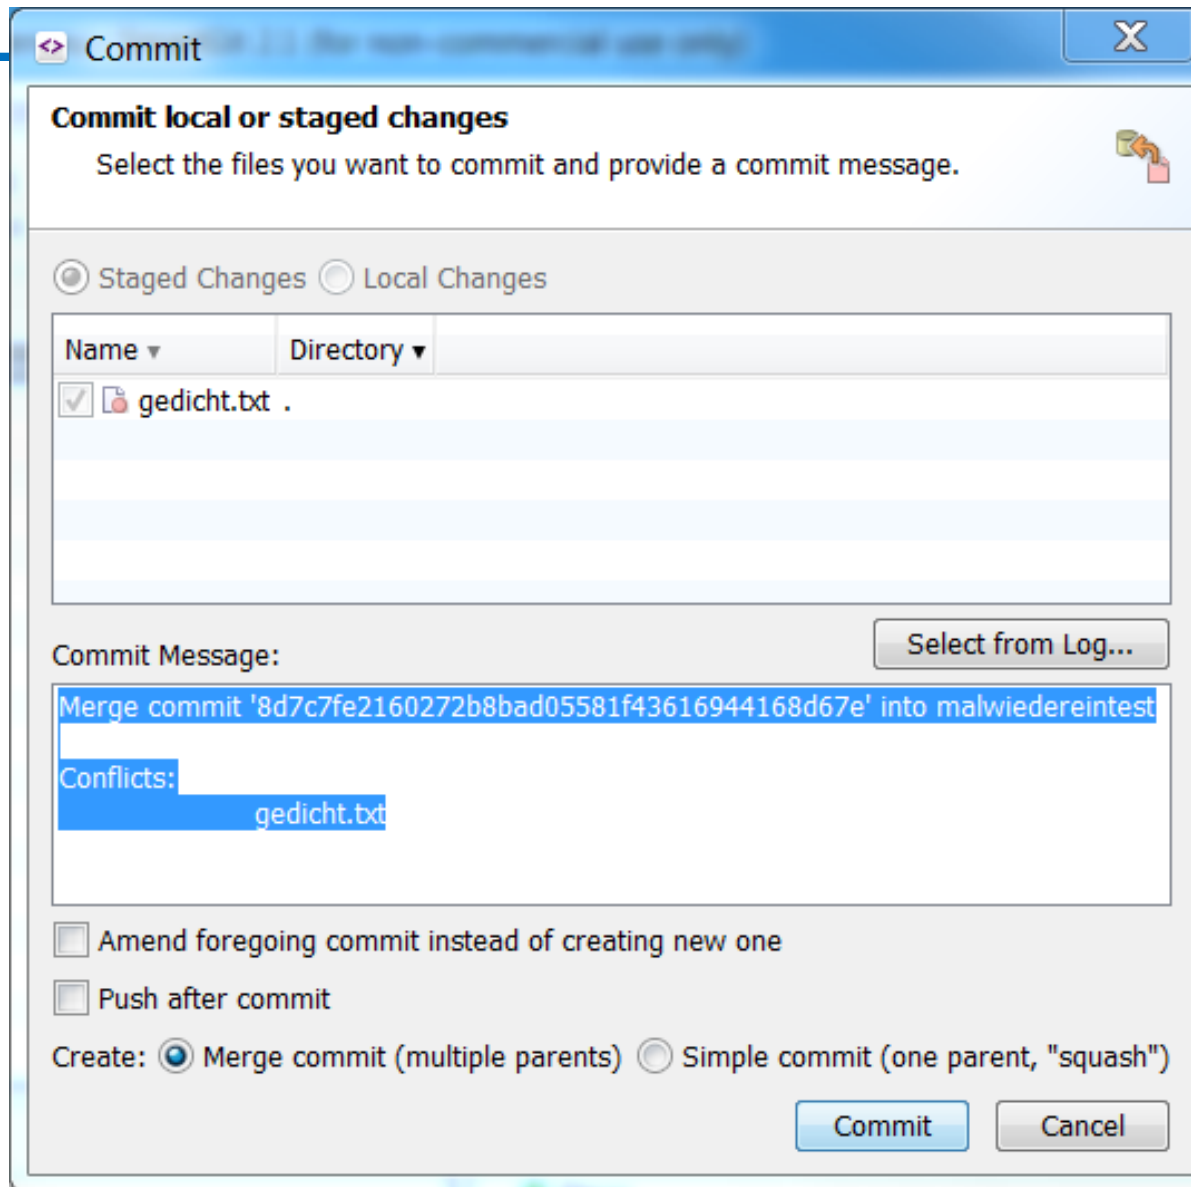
Commit

Commit local or staged changes
Select the files you want to commit and provide a commit message.

Staged Changes Local Changes

| Name | Directory |
|---|---|
| gedicht.txt | . |

Commit Message:

Select from Log...

Merge commit '8d7c7fe2160272b8bad05581f43616944168d67e' into malwiedereintest

Conflicts:
gedicht.txt

Amend foregoing commit instead of creating new one

Push after commit

Create: Merge commit (multiple parents) Simple commit (one parent, "squash")

Commit Cancel